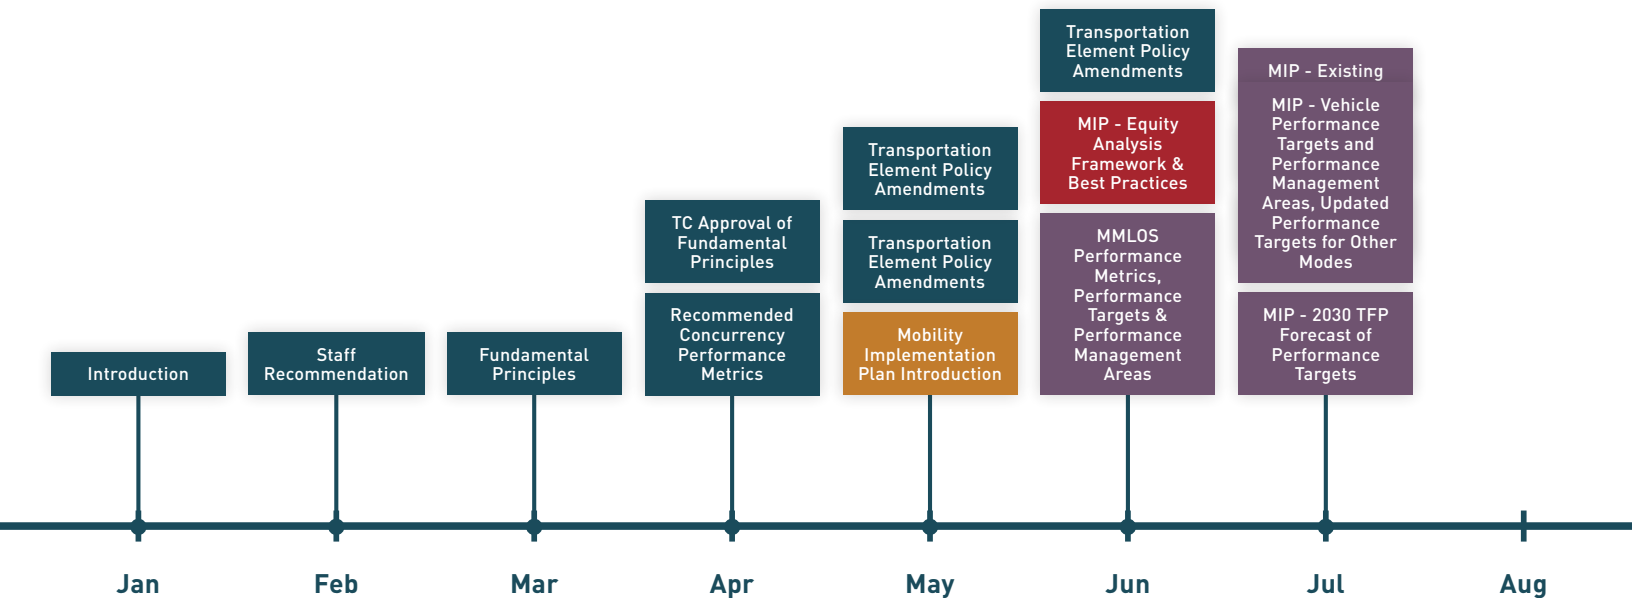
Introduction

Staff Recommendation

Fundamental Principles

TC Approval of Fundamental Principles

Recommended Concurrency Performance Metrics

Transportation Element Policy Amendments

Transportation Element Policy Amendments

Mobility Implementation Plan Introduction

Transportation Element Policy Amendments

MIP - Equity Analysis Framework & Best Practices

MMLOS Performance Metrics, Performance Targets & Performance Management Areas

MIP - Existing

MIP - Vehicle Performance Targets and Performance Management Areas, Updated Performance Targets for Other Modes

MIP - 2030 TFP Forecast of Performance Targets

Jan

Feb

Mar

Apr

May

Jun

Jul

Aug